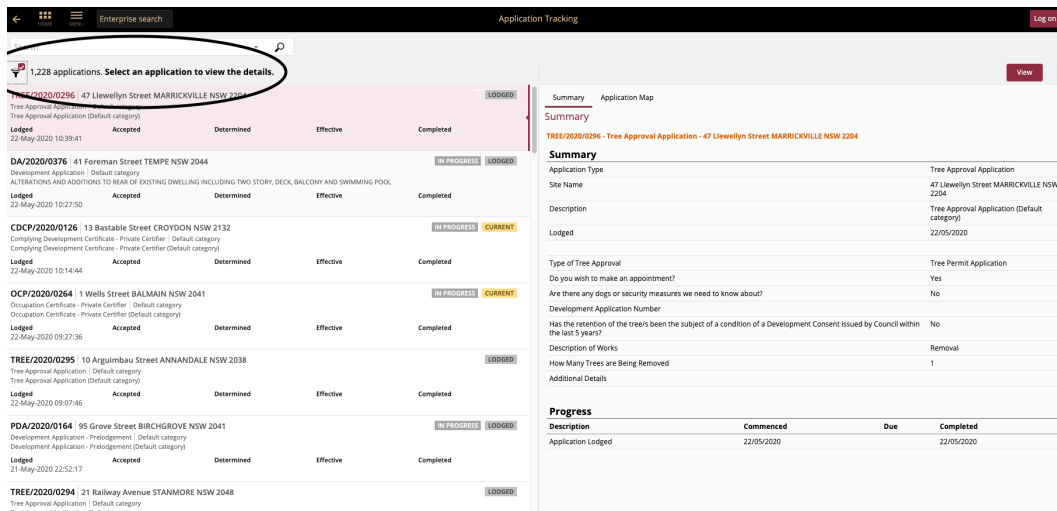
HOME MENU Enterprise search

Application Tracking

Log on

1,228 applications. **Select an application to view the details.**

View

TREE/2020/0296 | 47 Llewellyn Street MARRICKVILLE NSW 2204 LODGED
Tree Approval Application | Default category
Tree Approval Application (Default category)
Lodged 22-May-2020 10:39:41 Accepted Determined Effective Completed

DA/2020/0376 | 41 Foreman Street TEMPE NSW 2044 IN PROGRESS LODGED
Development Application | Default category
ALTERATIONS AND ADDITIONS TO REAR OF EXISTING DWELLING INCLUDING TWO STORY, DECK, BALCONY AND SWIMMING POOL
Lodged 22-May-2020 10:27:50 Accepted Determined Effective Completed

CDCP/2020/0126 | 13 Bastable Street CROYDON NSW 2132 IN PROGRESS CURRENT
Complying Development Certificate - Private Certifier | Default category
Complying Development Certificate - Private Certifier (Default category)
Lodged 22-May-2020 10:14:44 Accepted Determined Effective Completed

OCP/2020/0264 | 1 Wells Street BALMAIN NSW 2041 IN PROGRESS CURRENT
Occupation Certificate - Private Certifier | Default category
Occupation Certificate - Private Certifier (Default category)
Lodged 22-May-2020 09:27:36 Accepted Determined Effective Completed

TREE/2020/0295 | 10 Arguimbau Street ANNANDALE NSW 2038 LODGED
Tree Approval Application | Default category
Tree Approval Application (Default category)
Lodged 22-May-2020 09:07:46 Accepted Determined Effective Completed

PDA/2020/0164 | 95 Grove Street BIRCHGROVE NSW 2041 IN PROGRESS LODGED
Development Application - Prelodgement | Default category
Development Application - Prelodgement (Default category)
Lodged 21-May-2020 22:52:17 Accepted Determined Effective Completed

TREE/2020/0294 | 21 Railway Avenue STANMORE NSW 2048 LODGED
Tree Approval Application | Default category

Summary Application Map

Summary

TREE/2020/0296 - Tree Approval Application - 47 Llewellyn Street MARRICKVILLE NSW 2204

**Summary**

| | |
|---|---|
| Application Type | Tree Approval Application |
| Site Name | 47 Llewellyn Street MARRICKVILLE NSW 2204 |
| Description | Tree Approval Application (Default category) |
| Lodged | 22/05/2020 |
| Type of Tree Approval | Tree Permit Application |
| Do you wish to make an appointment? | Yes |
| Are there any dogs or security measures we need to know about? | No |
| Development Application Number | |
| Has the retention of the tree/s been the subject of a condition of a Development Consent issued by Council within the last 5 years? | No |
| Description of Works | Removal |
| How Many Trees are Being Removed | 1 |
| Additional Details | |

**Progress**

| Description | Commenced | Due | Completed |
|---|---|---|---|
| Application Lodged | 22/05/2020 | | 22/05/2020 |